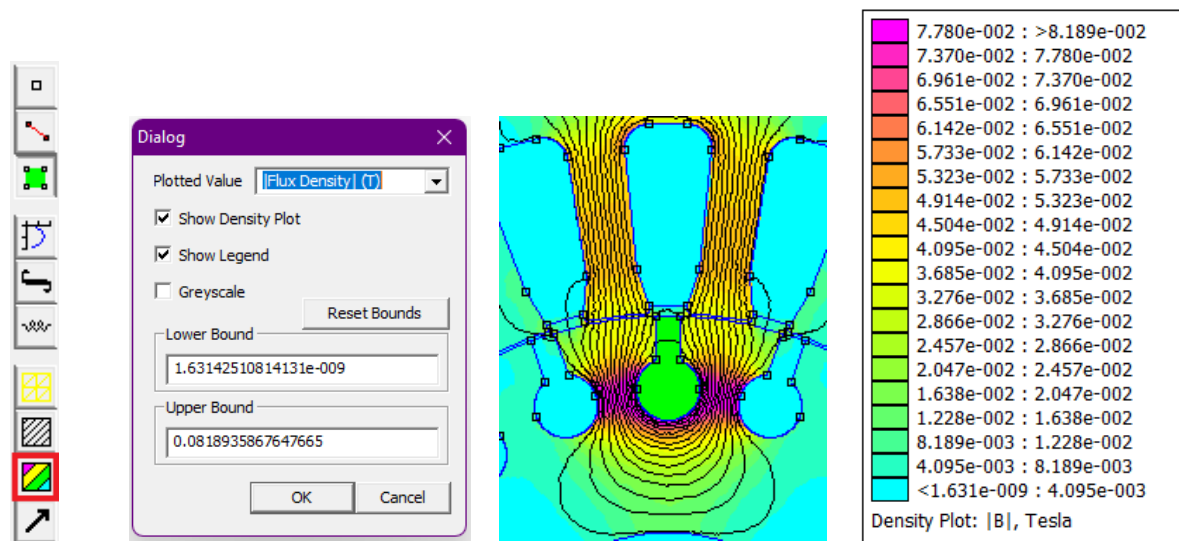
Dialog

Plotted Value |Flux Density| (T)

Show Density Plot

Show Legend

Greyscale

Reset Bounds

Lower Bound

1.63142510814131e-009

Upper Bound

0.0818935867647665

OK

Cancel

7.780e-002 : >8.189e-002
7.370e-002 : 7.780e-002
6.961e-002 : 7.370e-002
6.551e-002 : 6.961e-002
6.142e-002 : 6.551e-002
5.733e-002 : 6.142e-002
5.323e-002 : 5.733e-002
4.914e-002 : 5.323e-002
4.504e-002 : 4.914e-002
4.095e-002 : 4.504e-002
3.685e-002 : 4.095e-002
3.276e-002 : 3.685e-002
2.866e-002 : 3.276e-002
2.457e-002 : 2.866e-002
2.047e-002 : 2.457e-002
1.638e-002 : 2.047e-002
1.228e-002 : 1.638e-002
8.189e-003 : 1.228e-002
4.095e-003 : 8.189e-003
<1.631e-009 : 4.095e-003

Density Plot: |B|, Tesla